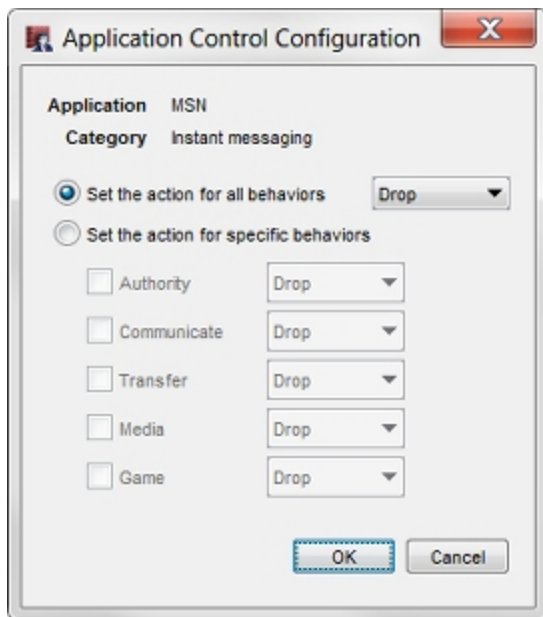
Application Control Configuration

Application MSN
Category Instant messaging

Set the action for all behaviors Drop

Set the action for specific behaviors

Authority Drop
Communicate Drop
Transfer Drop
Media Drop
Game Drop

OK Cancel